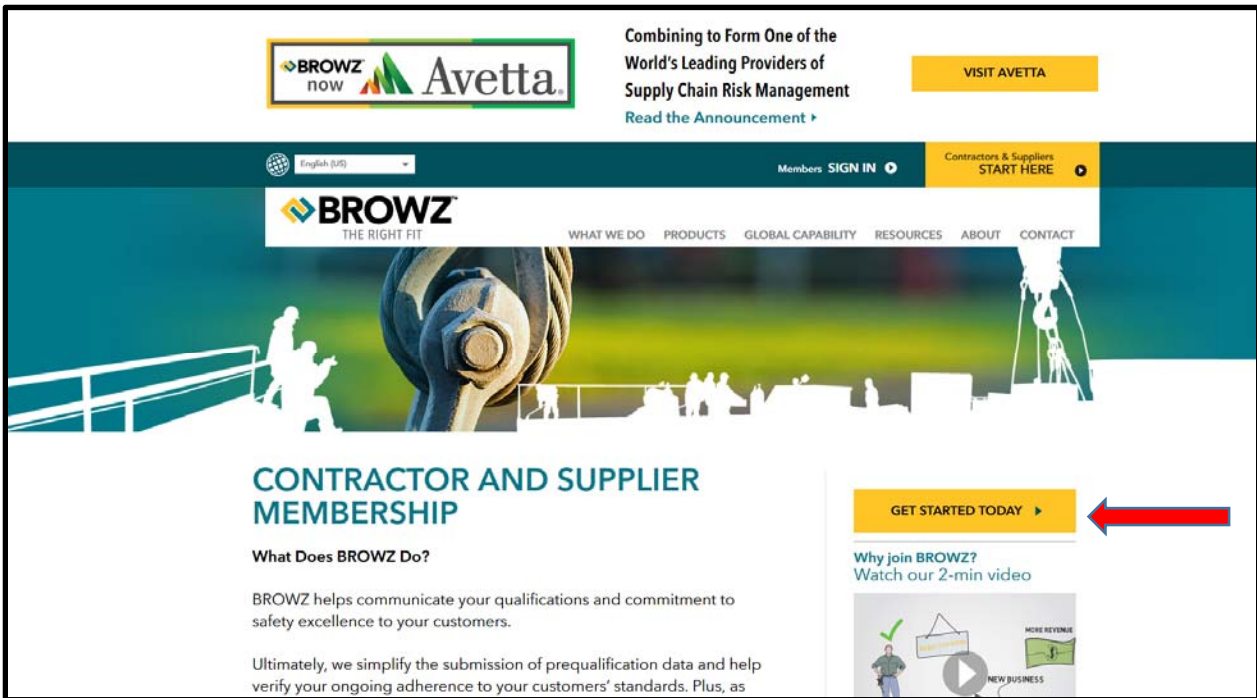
BROWZ now Avetta

Combining to Form One of the World's Leading Providers of Supply Chain Risk Management

Read the Announcement ▸

VISIT AVETTA

English (US)

Members SIGN IN

Contractors & Suppliers START HERE

BROWZ™ THE RIGHT FIT

WHAT WE DO PRODUCTS GLOBAL CAPABILITY RESOURCES ABOUT CONTACT

CONTRACTOR AND SUPPLIER MEMBERSHIP

What Does BROWZ Do?

BROWZ helps communicate your qualifications and commitment to safety excellence to your customers.

Ultimately, we simplify the submission of prequalification data and help verify your ongoing adherence to your customers' standards. Plus, as

GET STARTED TODAY ▸

Why join BROWZ?
Watch our 2-min video

MORE REVENUE

NEW BUSINESS